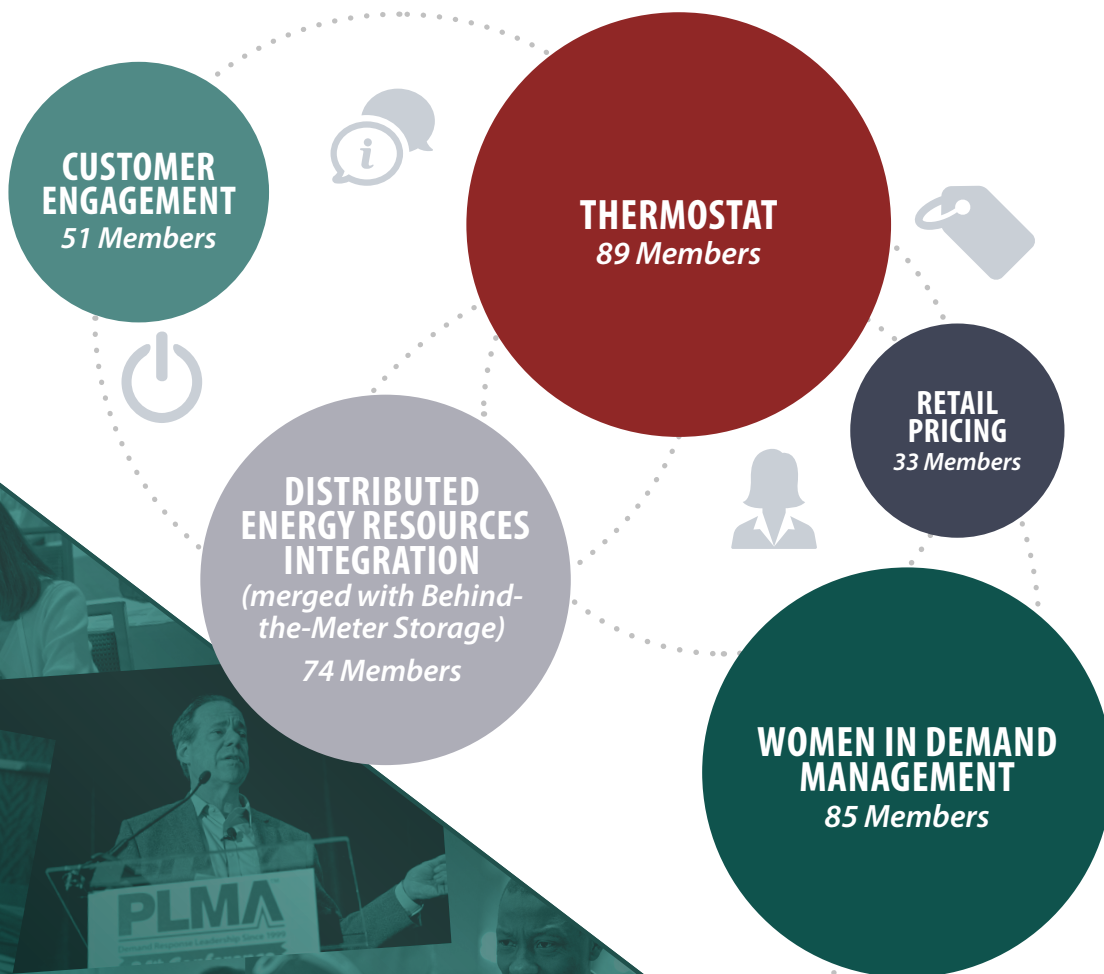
CUSTOMER ENGAGEMENT
51 Members

THERMOSTAT
89 Members

RETAIL PRICING
33 Members

DISTRIBUTED ENERGY RESOURCES INTEGRATION
(merged with Behind-the-Meter Storage)
74 Members

WOMEN IN DEMAND MANAGEMENT
85 Members

PLMA